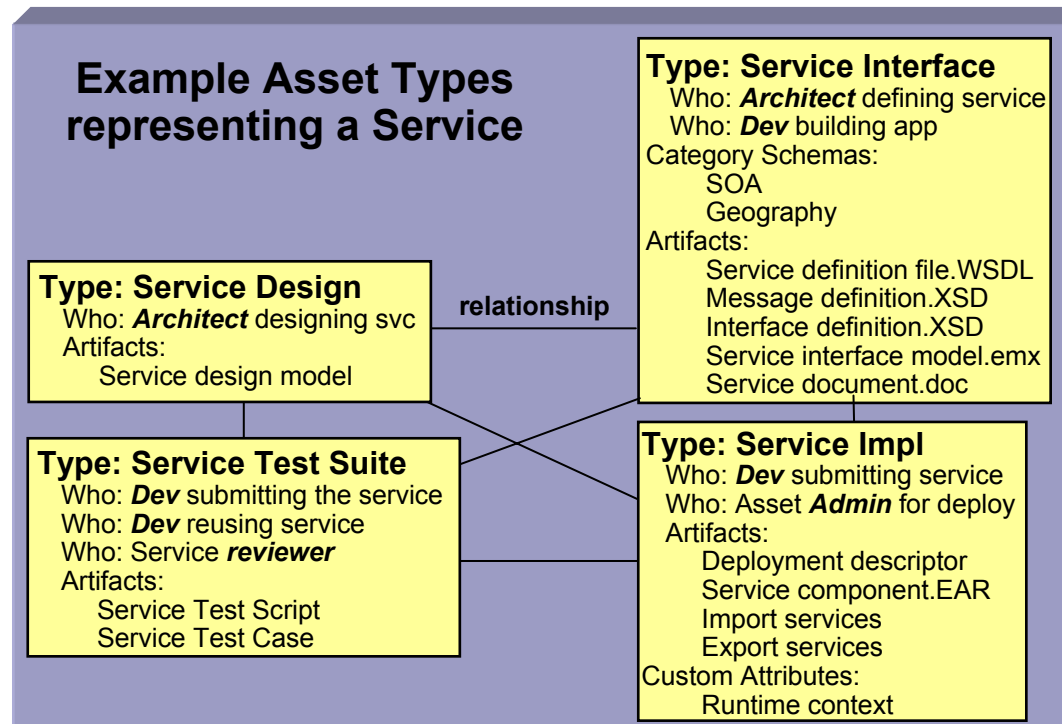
Example Asset Types representing a Service

Type: Service Interface
Who: ***Architect*** defining service
Who: ***Dev*** building app
Category Schemas:
SOA
Geography
Artifacts:
Service definition file.WSDL
Message definition.XSD
Interface definition.XSD
Service interface model.emx
Service document.doc

Type: Service Design
Who: ***Architect*** designing svc
Artifacts:
Service design model

relationship

Type: Service Test Suite
Who: ***Dev*** submitting the service
Who: ***Dev*** reusing service
Who: Service ***reviewer***
Artifacts:
Service Test Script
Service Test Case

Type: Service Impl
Who: ***Dev*** submitting service
Who: Asset ***Admin*** for deploy
Artifacts:
Deployment descriptor
Service component.EAR
Import services
Export services
Custom Attributes:
Runtime context